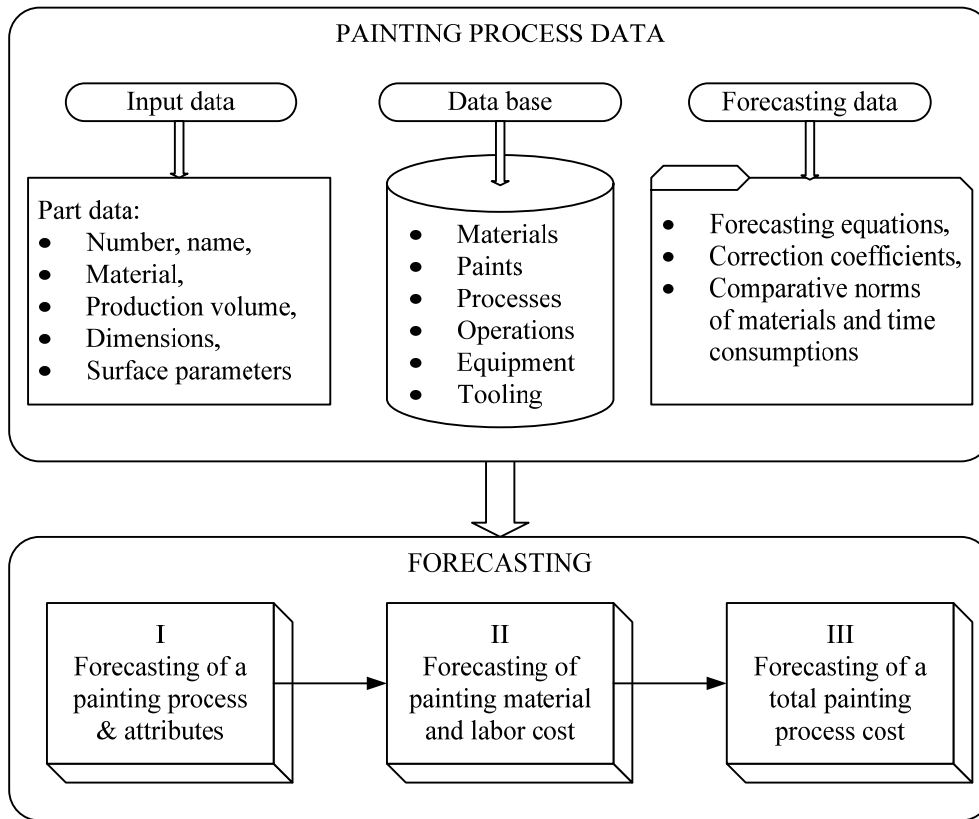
PAINTING PROCESS DATA

Input data

Part data:
- Number, name,
- Material,
- Production volume,
- Dimensions,
- Surface parameters

Data base

- Materials
- Paints
- Processes
- Operations
- Equipment
- Tooling

Forecasting data

- Forecasting equations,
- Correction coefficients,
- Comparative norms of materials and time consumptions

FORECASTING

I
Forecasting of a painting process & attributes

II
Forecasting of painting material and labor cost

III
Forecasting of a total painting process cost